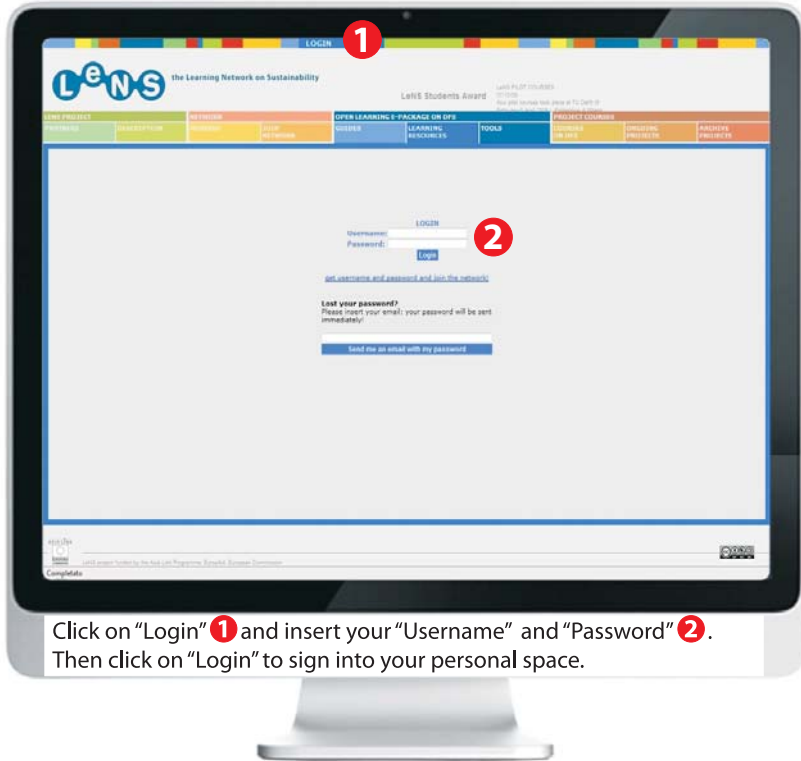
LOGIN 1

LeNS the Learning Network on Sustainability

LeNS Students Award

LeNS PILOT COURSES

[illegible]

LENS PROJECT | NETWORK | OPEN LEARNING E-PACKAGE ON DFS | PROJECT COURSES

PARTNERS | DESCRIPTION | MEMBERS | JOIN NETWORK | GUIDES | LEARNING RESOURCES | TOOLS | COURSES ON DFS | ONGOING PROJECTS | ARCHIVE PROJECTS

LOGIN

Username:

Password: 2

Login

get username and password and join the network!

Lost your password?

Please insert your email: your password will be sent immediately!

Send me an email with my password

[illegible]

Completato

Click on "Login" 1 and insert your "Username" and "Password" 2. Then click on "Login" to sign into your personal space.